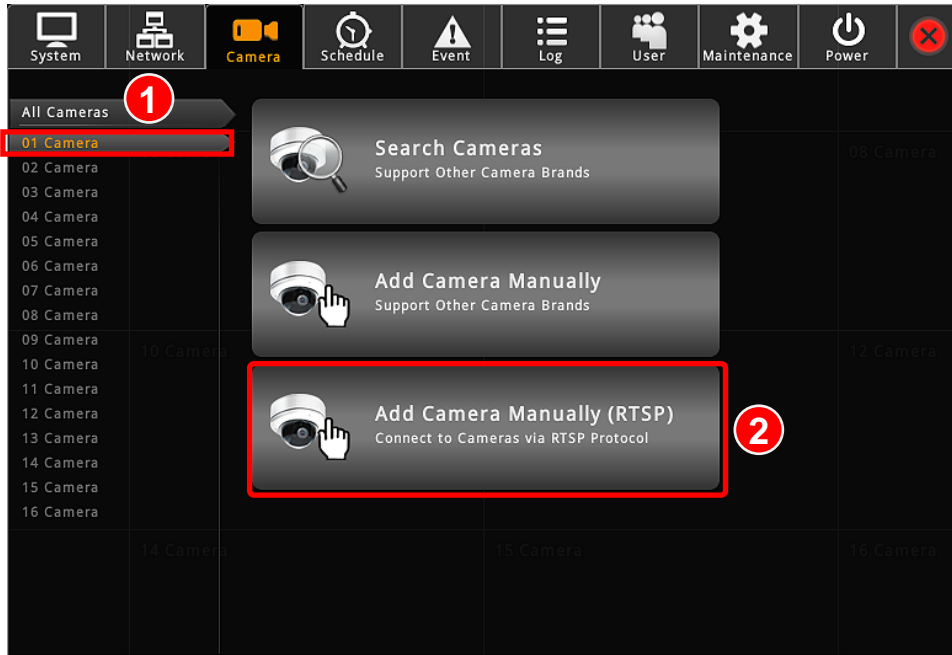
System Network Camera Schedule Event Log User Maintenance Power

All Cameras
1
01 Camera
02 Camera
03 Camera
04 Camera
05 Camera
06 Camera
07 Camera
08 Camera
09 Camera
10 Camera
11 Camera
12 Camera
13 Camera
14 Camera
15 Camera
16 Camera

Search Cameras
Support Other Camera Brands

Add Camera Manually
Support Other Camera Brands

Add Camera Manually (RTSP)
Connect to Cameras via RTSP Protocol
2

08 Camera
10 Camera
12 Camera
14 Camera
15 Camera
16 Camera